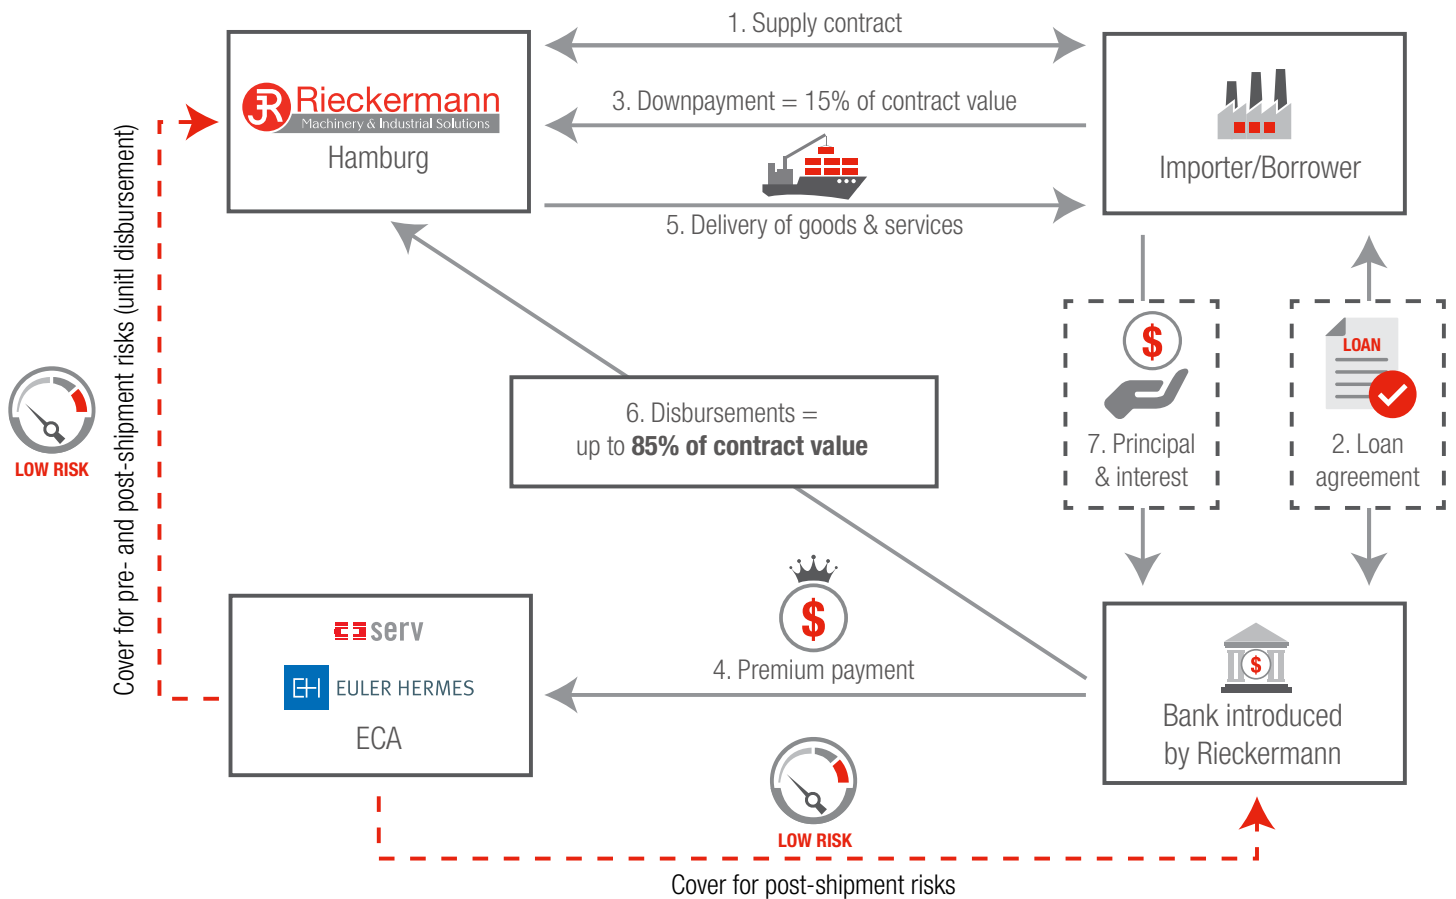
1. Supply contract

3. Downpayment = 15% of contract value

5. Delivery of goods & services

JR Rieckermann
Machinery & Industrial Solutions
Hamburg

Importer/Borrower

Cover for pre- and post-shipment risks (unitl disbursement)

LOW RISK

6. Disbursements =
up to **85% of contract value**

$
7. Principal & interest

LOAN
2. Loan agreement

serv
EH EULER HERMES
ECA

$
4. Premium payment

$
Bank introduced by Rieckermann

LOW RISK

Cover for post-shipment risks